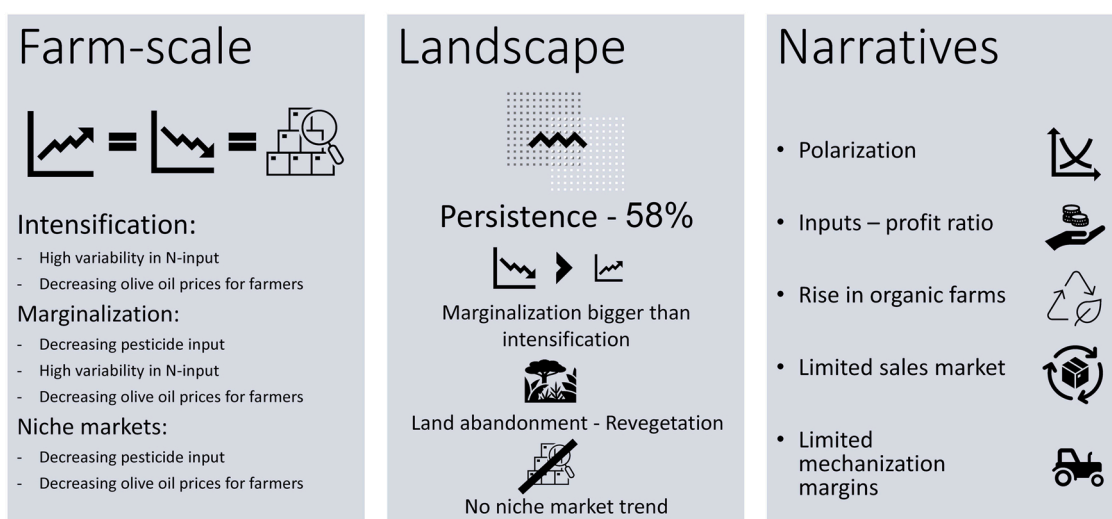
Farm-scale

=

=

Intensification:

- High variability in N-input
- Decreasing olive oil prices for farmers

Marginalization:

- Decreasing pesticide input
- High variability in N-input
- Decreasing olive oil prices for farmers

Niche markets:

- Decreasing pesticide input
- Decreasing olive oil prices for farmers

Landscape

Persistence - 58%

Marginalization bigger than intensification

Land abandonment - Revegetation

No niche market trend

Narratives

• Polarization

• Inputs – profit ratio

• Rise in organic farms

• Limited sales market

• Limited mechanization margins